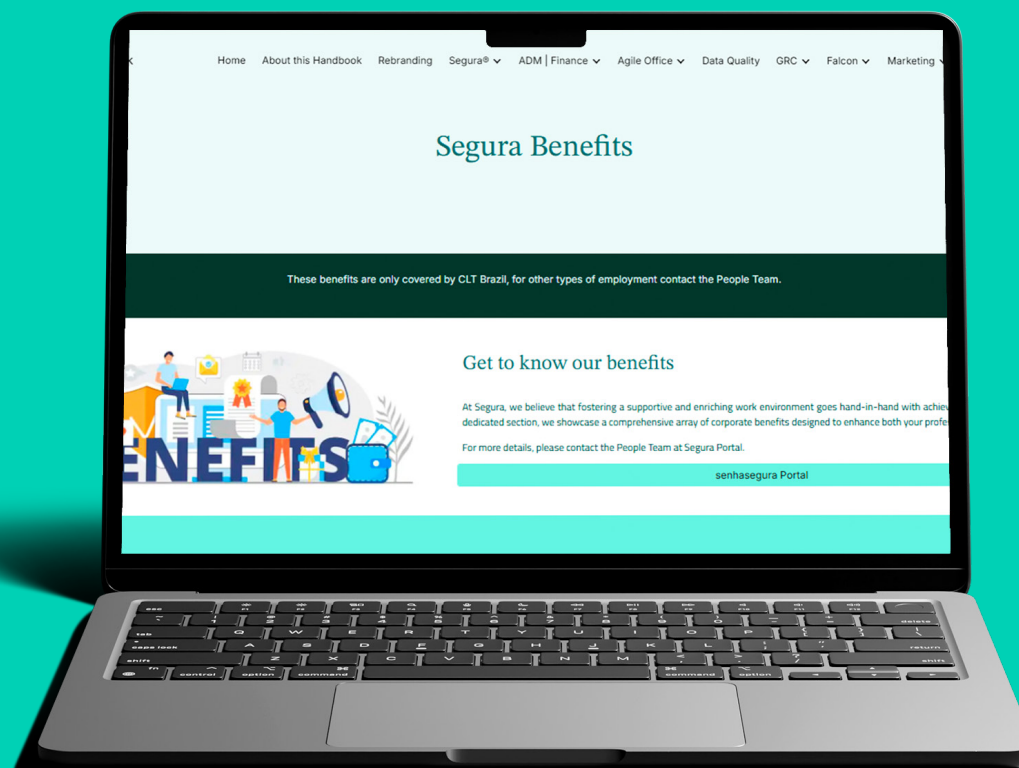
Home About this Handbook Rebranding Segura® ADM | Finance Agile Office Data Quality GRC Falcon Marketing

Segura Benefits

These benefits are only covered by CLT Brazil, for other types of employment contact the People Team.

ENEFITS

Get to know our benefits

At Segura, we believe that fostering a supportive and enriching work environment goes hand-in-hand with achie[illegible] dedicated section, we showcase a comprehensive array of corporate benefits designed to enhance both your profe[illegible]

For more details, please contact the People Team at Segura Portal.

senhasegura Portal

esc
tab
caps lock
shift
fn
control
option
command
command
option
delete
return
shift